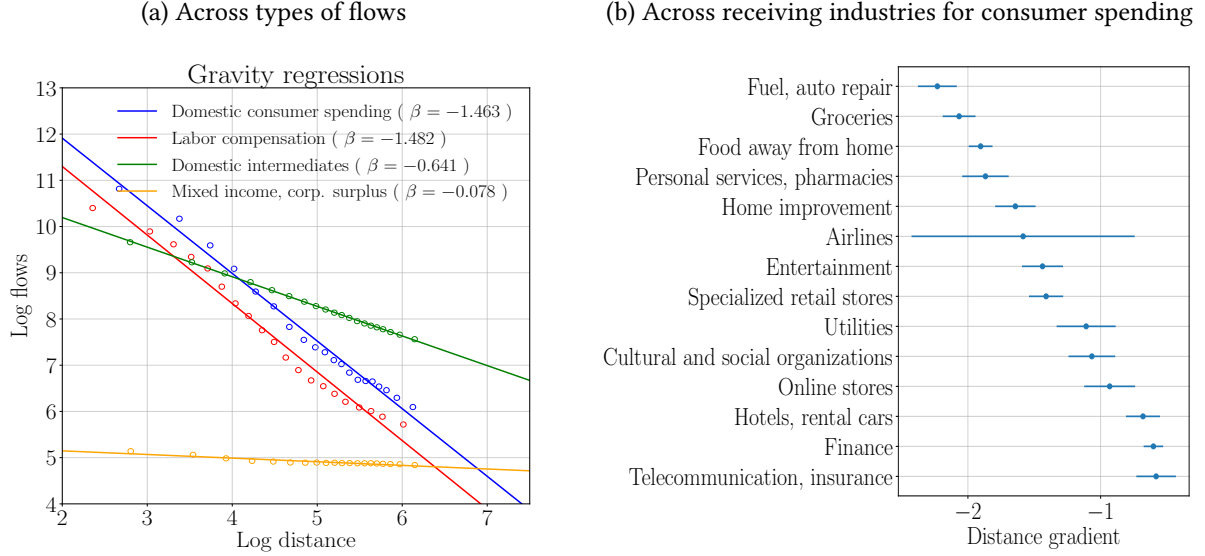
(a) Across types of flows

Gravity regressions

Domestic consumer spending ( $\beta = -1.463$ )
Labor compensation ( $\beta = -1.482$ )
Domestic intermediates ( $\beta = -0.641$ )
Mixed income, corp. surplus ( $\beta = -0.078$ )

13
12
11
10
9
8
7
6
5
4

Log flows

2
3
4
5
6
7

Log distance

(b) Across receiving industries for consumer spending

Fuel, auto repair
Groceries
Food away from home
Personal services, pharmacies
Home improvement
Airlines
Entertainment
Specialized retail stores
Utilities
Cultural and social organizations
Online stores
Hotels, rental cars
Finance
Telecommunication, insurance

$-2$
$-1$

Distance gradient